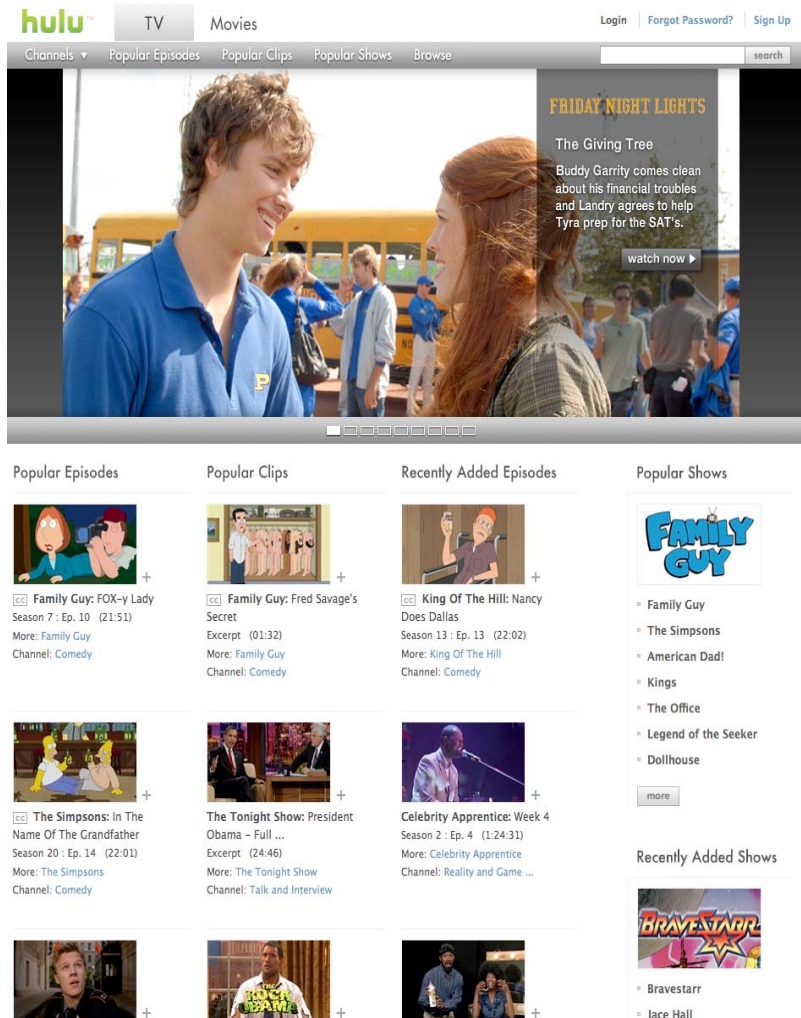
hulu TV Movies

Login Forgot Password? Sign Up

Channels ▾ Popular Episodes Popular Clips Popular Shows Browse

search

FRIDAY NIGHT LIGHTS

The Giving Tree

Buddy Garrity comes clean about his financial troubles and Landry agrees to help Tyra prep for the SAT's.

watch now ▸

Popular Episodes

cc Family Guy: FOX-y Lady
Season 7 : Ep. 10 (21:51)
More: Family Guy
Channel: Comedy

cc The Simpsons: In The Name Of The Grandfather
Season 20 : Ep. 14 (22:01)
More: The Simpsons
Channel: Comedy

Popular Clips

cc Family Guy: Fred Savage's Secret
Excerpt (01:32)
More: Family Guy
Channel: Comedy

The Tonight Show: President Obama - Full ...
Excerpt (24:46)
More: The Tonight Show
Channel: Talk and Interview

Recently Added Episodes

cc King Of The Hill: Nancy Does Dallas
Season 13 : Ep. 13 (22:02)
More: King Of The Hill
Channel: Comedy

Celebrity Apprentice: Week 4
Season 2 : Ep. 4 (1:24:31)
More: Celebrity Apprentice
Channel: Reality and Game ...

Popular Shows

FAMILY GUY

Family Guy
The Simpsons
American Dad!
Kings
The Office
Legend of the Seeker
Dollhouse

more

Recently Added Shows

BRAVESTARR

Bravestarr
Jace Hall